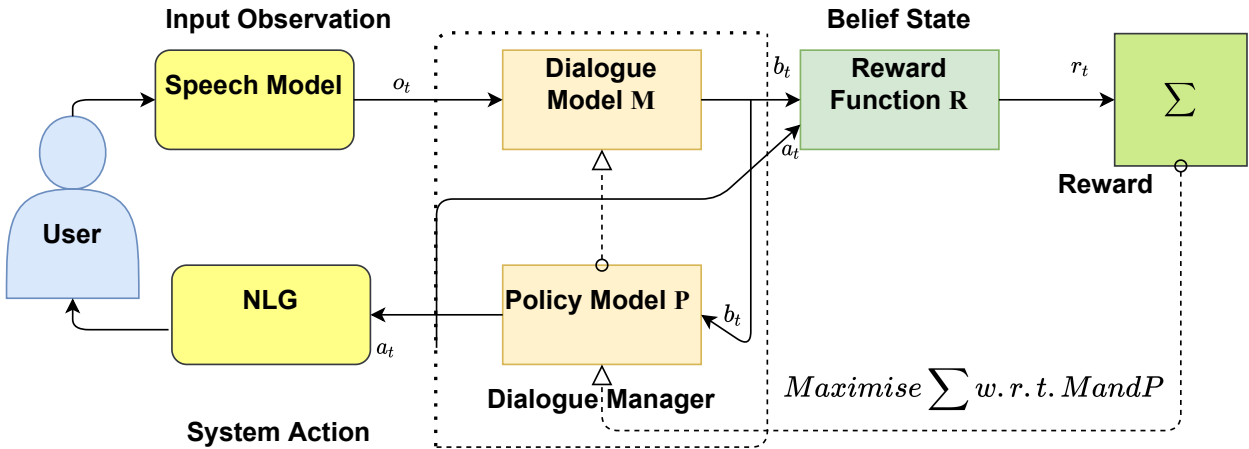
Input Observation

Belief State

Speech Model

$o_t$

Dialogue Model $\mathbf{M}$

$b_t$

Reward Function $\mathbf{R}$

$r_t$

$\sum$

$a_t$

Reward

User

NLG

Policy Model $\mathbf{P}$

$b_t$

$a_t$

Dialogue Manager

$Maximise \sum w.r.t. MandP$

System Action